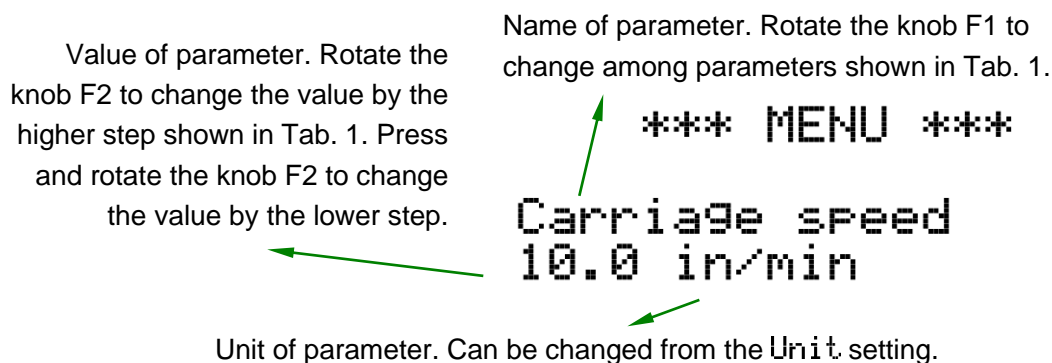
Value of parameter. Rotate the knob F2 to change the value by the higher step shown in Tab. 1. Press and rotate the knob F2 to change the value by the lower step.

Name of parameter. Rotate the knob F1 to change among parameters shown in Tab. 1.

*** MENU ***

Carriage speed
10.0 in/min

Unit of parameter. Can be changed from the Unit setting.